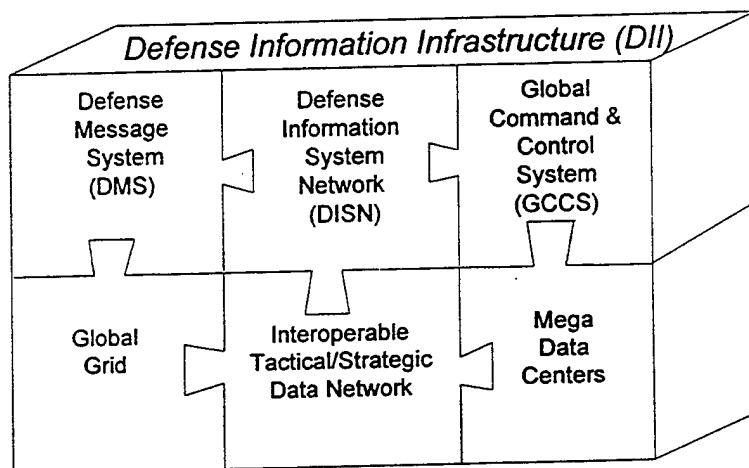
Defense Information Infrastructure (DII)

Defense Message System (DMS)

Defense Information System Network (DISN)

Global Command & Control System (GCCS)

Global Grid

Interoperable Tactical/Strategic Data Network

Mega Data Centers